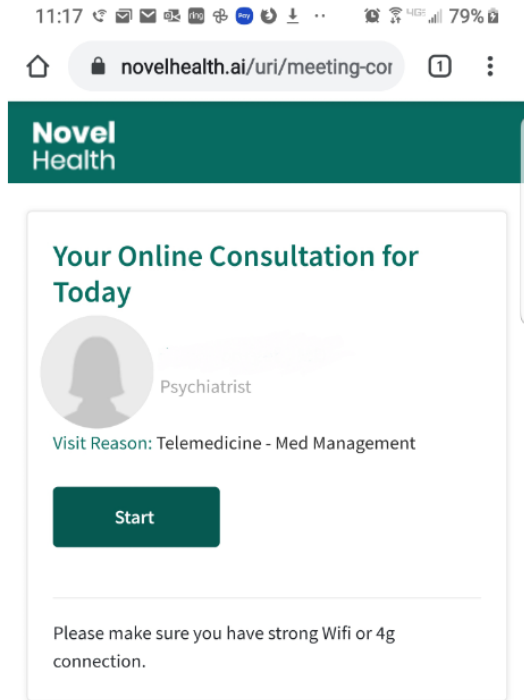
11:17 79%

novelhealth.ai/uri/meeting-cor

1

Novel Health

Your Online Consultation for Today

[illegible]

Psychiatrist

Visit Reason: Telemedicine - Med Management

Start

Please make sure you have strong Wifi or 4g connection.